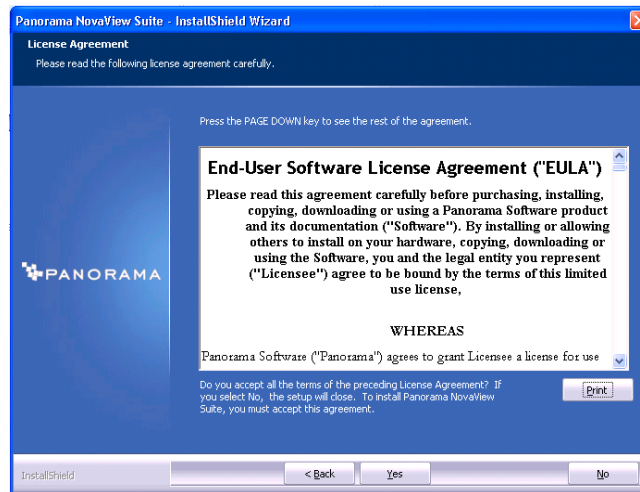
Panorama NovaView Suite - InstallShield Wizard

License Agreement

Please read the following license agreement carefully.

PANORAMA

Press the PAGE DOWN key to see the rest of the agreement.

End-User Software License Agreement ("EULA")

Please read this agreement carefully before purchasing, installing, copying, downloading or using a Panorama Software product and its documentation ("Software"). By installing or allowing others to install on your hardware, copying, downloading or using the Software, you and the legal entity you represent ("Licensee") agree to be bound by the terms of this limited use license,

WHEREAS

Panorama Software ("Panorama") agrees to grant Licensee a license for use

Do you accept all the terms of the preceding License Agreement? If you select No, the setup will close. To install Panorama NovaView Suite, you must accept this agreement.

Print

InstallShield

< Back

Yes

No